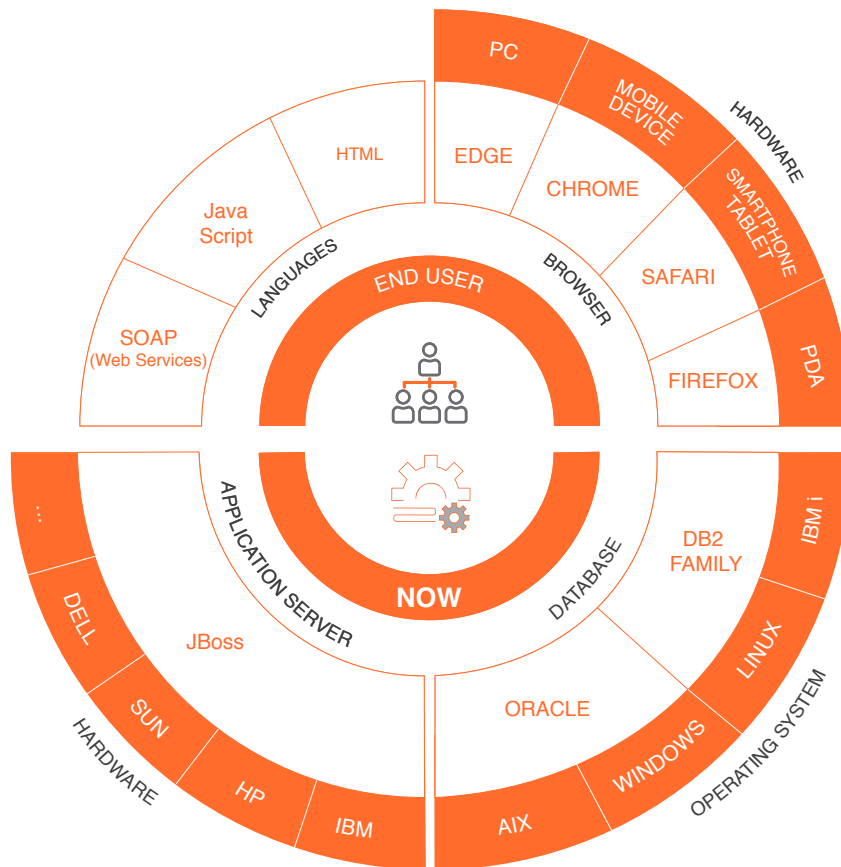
PC
MOBILE DEVICE
HARDWARE
SMARTPHONE TABLET
PDA
EDGE
CHROME
SAFARI
FIREFOX
HTML
Java Script
SOAP (Web Services)
LANGUAGES
BROWSER
END USER
NOW
APPLICATION SERVER
DATABASE
JBoss
DB2 FAMILY
ORACLE
...
DELL
SUN
HP
IBM
HARDWARE
IBM i
LINUX
WINDOWS
AIX
OPERATING SYSTEM